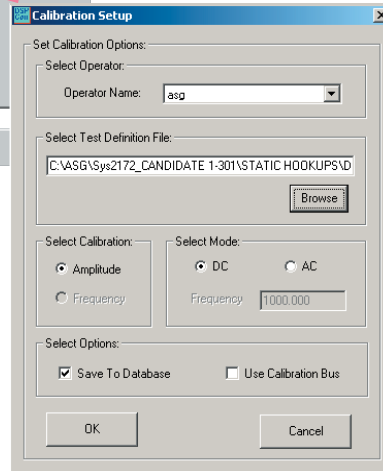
Calibration Setup

Set Calibration Options:

Select Operator:

Operator Name: asg

Select Test Definition File:

C:\ASG\Sys2172_CANDIDATE 1-301\STATIC HOOKUPS\D

Browse

Select Calibration:

Amplitude

Frequency

Select Mode:

DC

AC

Frequency 1000.000

Select Options:

Save To Database

Use Calibration Bus

OK

Cancel